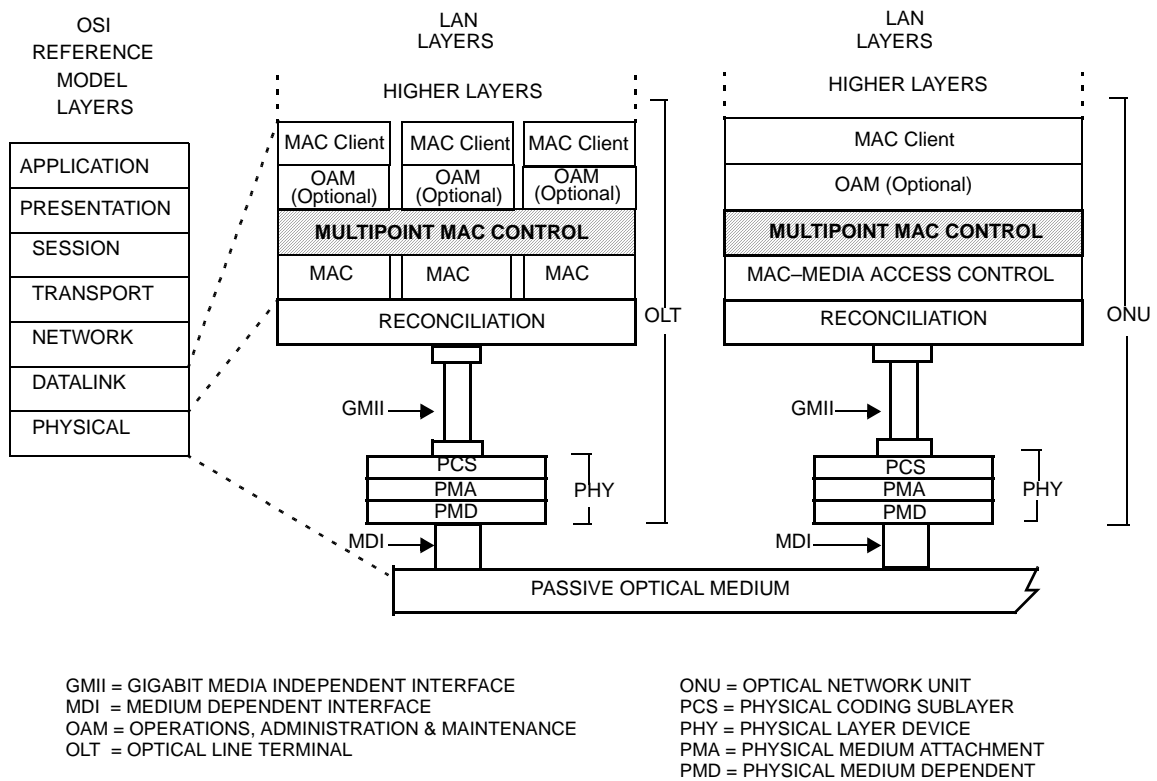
OSI REFERENCE MODEL LAYERS

APPLICATION
PRESENTATION
SESSION
TRANSPORT
NETWORK
DATALINK
PHYSICAL

LAN LAYERS

HIGHER LAYERS

MAC Client
MAC Client
MAC Client
OAM (Optional)
OAM (Optional)
OAM (Optional)
MULTIPOINT MAC CONTROL
MAC
MAC
MAC
RECONCILIATION

OLT

GMII
PCS
PMA
PMD
PHY
MDI

LAN LAYERS

HIGHER LAYERS

MAC Client
OAM (Optional)
MULTIPOINT MAC CONTROL
MAC–MEDIA ACCESS CONTROL
RECONCILIATION

ONU

GMII
PCS
PMA
PMD
PHY
MDI

PASSIVE OPTICAL MEDIUM

GMII = GIGABIT MEDIA INDEPENDENT INTERFACE
MDI = MEDIUM DEPENDENT INTERFACE
OAM = OPERATIONS, ADMINISTRATION & MAINTENANCE
OLT = OPTICAL LINE TERMINAL

ONU = OPTICAL NETWORK UNIT
PCS = PHYSICAL CODING SUBLAYER
PHY = PHYSICAL LAYER DEVICE
PMA = PHYSICAL MEDIUM ATTACHMENT
PMD = PHYSICAL MEDIUM DEPENDENT